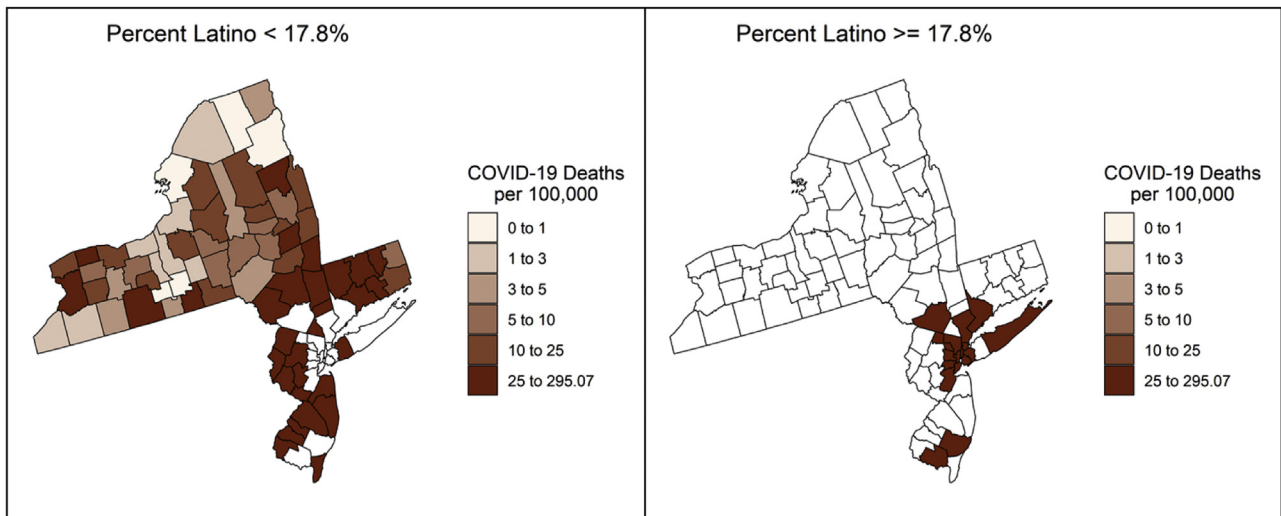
Percent Latino < 17.8%

COVID-19 Deaths per 100,000

0 to 1
1 to 3
3 to 5
5 to 10
10 to 25
25 to 295.07

Percent Latino >= 17.8%

COVID-19 Deaths per 100,000

0 to 1
1 to 3
3 to 5
5 to 10
10 to 25
25 to 295.07